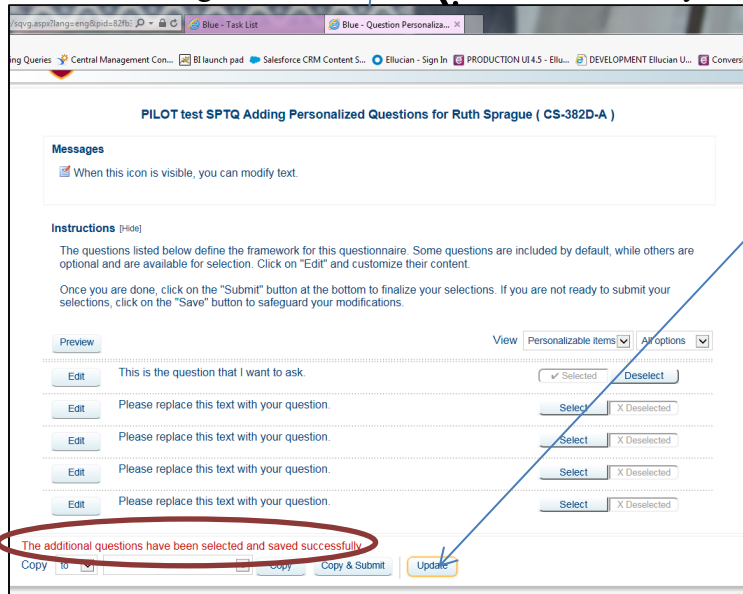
/sqvg.aspx?lang=eng&pid=82fb:
Blue - Task List
Blue - Question Personaliza... ×
ing Queries Central Management Con... BI launch pad Salesforce CRM Content S... Ellucian - Sign In PRODUCTION UI 4.5 - Ellu... DEVELOPMENT Ellucian U... Conversi

PILOT test SPTQ Adding Personalized Questions for Ruth Sprague ( CS-382D-A )

Messages
When this icon is visible, you can modify text.

Instructions [Hide]
The questions listed below define the framework for this questionnaire. Some questions are included by default, while others are optional and are available for selection. Click on "Edit" and customize their content.

Once you are done, click on the "Submit" button at the bottom to finalize your selections. If you are not ready to submit your selections, click on the "Save" button to safeguard your modifications.

Preview
View Personalizable items All options

| | | | |
|---|---|---|---|
| Edit | This is the question that I want to ask. | ✔ Selected | Deselect |
| Edit | Please replace this text with your question. | Select | X Deselected |
| Edit | Please replace this text with your question. | Select | X Deselected |
| Edit | Please replace this text with your question. | Select | X Deselected |
| Edit | Please replace this text with your question. | Select | X Deselected |

The additional questions have been selected and saved successfully.
Copy to Copy Copy & Submit Update